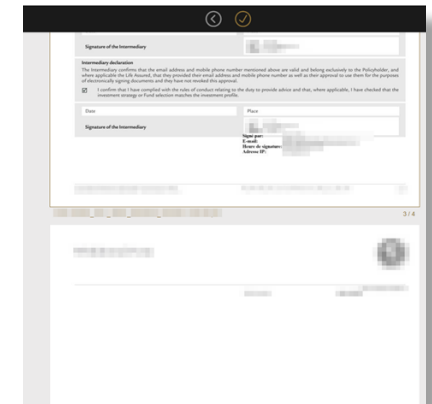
Signature of the Intermediary

Intermediary declaration
The Intermediary confirms that the email address and mobile phone number mentioned above are valid and belong exclusively to the Policyholder, and where applicable the Life Assured, that they provided their email address and mobile phone number as well as their approval to use them for the purposes of electronically signing documents and they have not revoked this approval.

☑ I confirm that I have complied with the rules of conduct relating to the duty to provide advice and that, where applicable, I have checked that the investment strategy or Fund selection matches the investment profile.

| Date | Place |
|---|---|
| Signature of the Intermediary | Signé par: E-mail: Heure de signature: Adresse IP: |

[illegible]

3 / 4

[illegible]